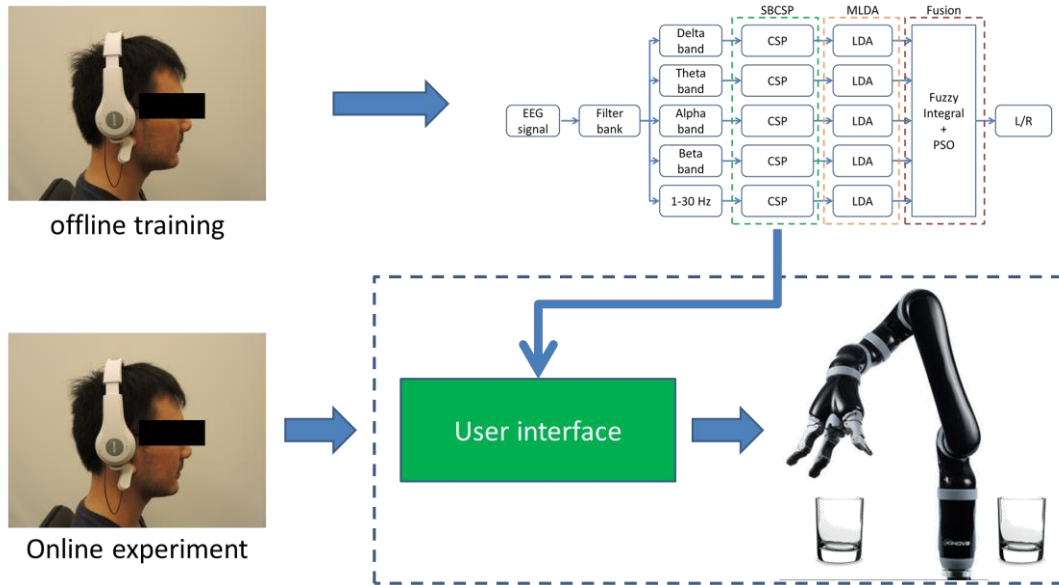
offline training

SBCSP

MLDA

Fusion

EEG signal

Filter bank

Delta band

Theta band

Alpha band

Beta band

1-30 Hz

CSP

CSP

CSP

CSP

CSP

LDA

LDA

LDA

LDA

LDA

Fuzzy Integral + PSO

L/R

Online experiment

User interface

KINOVA